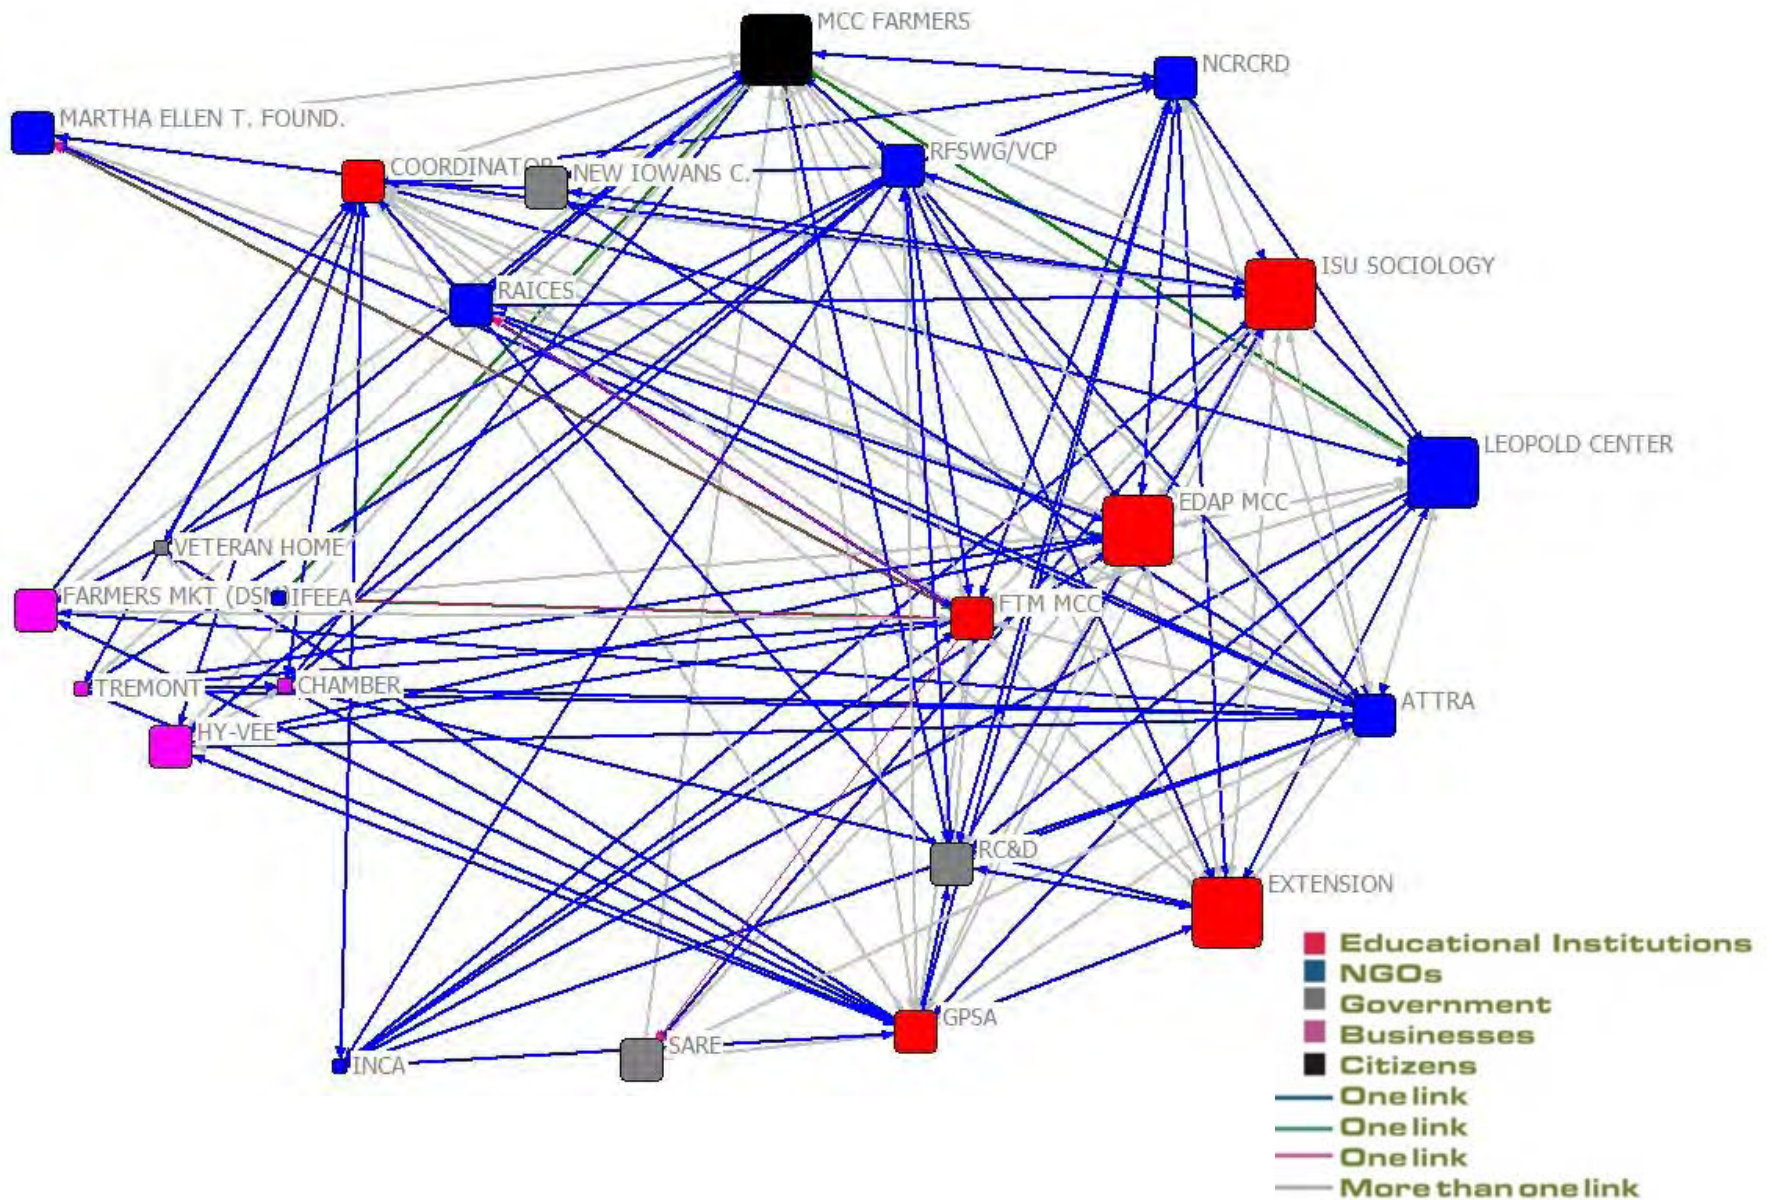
MCC FARMERS
NCRCRD
MARTHA ELLEN T. FOUND.
COORDINATOR
NEW IOWANS C.
RFSWG/VCP
ISU SOCIOLOGY
RAICES
LEOPOLD CENTER
EDAP MCC
VETERAN HOME
FARMERS MKT (DSM)
IFEEA
FTM MCC
TREMONT
CHAMBER
ATTRA
HY-VEE
RC&D
EXTENSION
GPSA
SARE
INCA

Educational Institutions
NGOs
Government
Businesses
Citizens
One link
One link
One link
More than one link